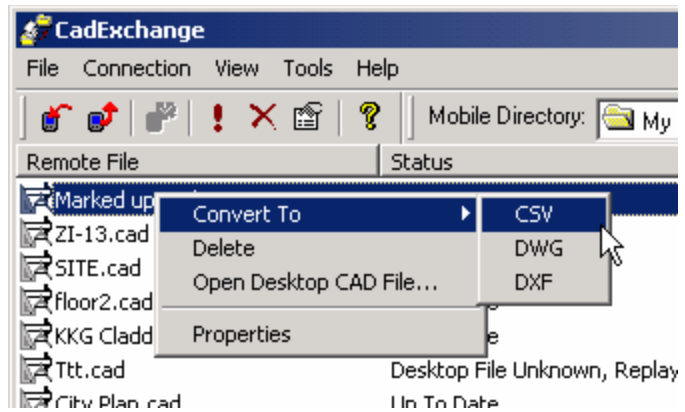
CadExchange

File Connection View Tools Help

Mobile Directory: My

Remote File | Status

Marked up

ZI-13.cad

SITE.cad

floor2.cad

KKG Cladd

Ttt.cad

City Plan.cad

Convert To

Delete

Open Desktop CAD File...

Properties

CSV

DWG

DXF

e

Desktop File Unknown, Replay

Up To Date